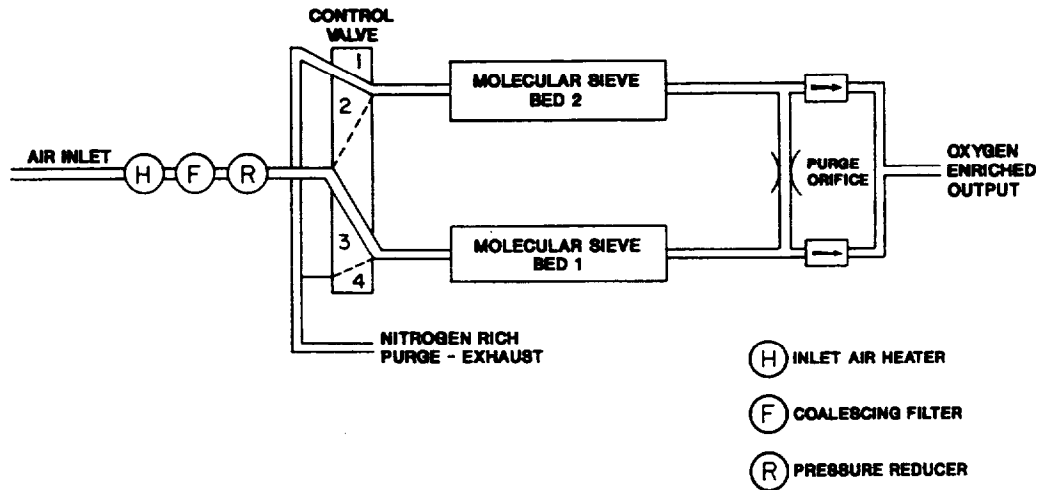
CONTROL VALVE

1

2

3

4

AIR INLET

H

F

R

MOLECULAR SIEVE BED 2

MOLECULAR SIEVE BED 1

PURGE ORIFICE

OXYGEN ENRICHED OUTPUT

NITROGEN RICH PURGE - EXHAUST

H INLET AIR HEATER

F COALESCING FILTER

R PRESSURE REDUCER